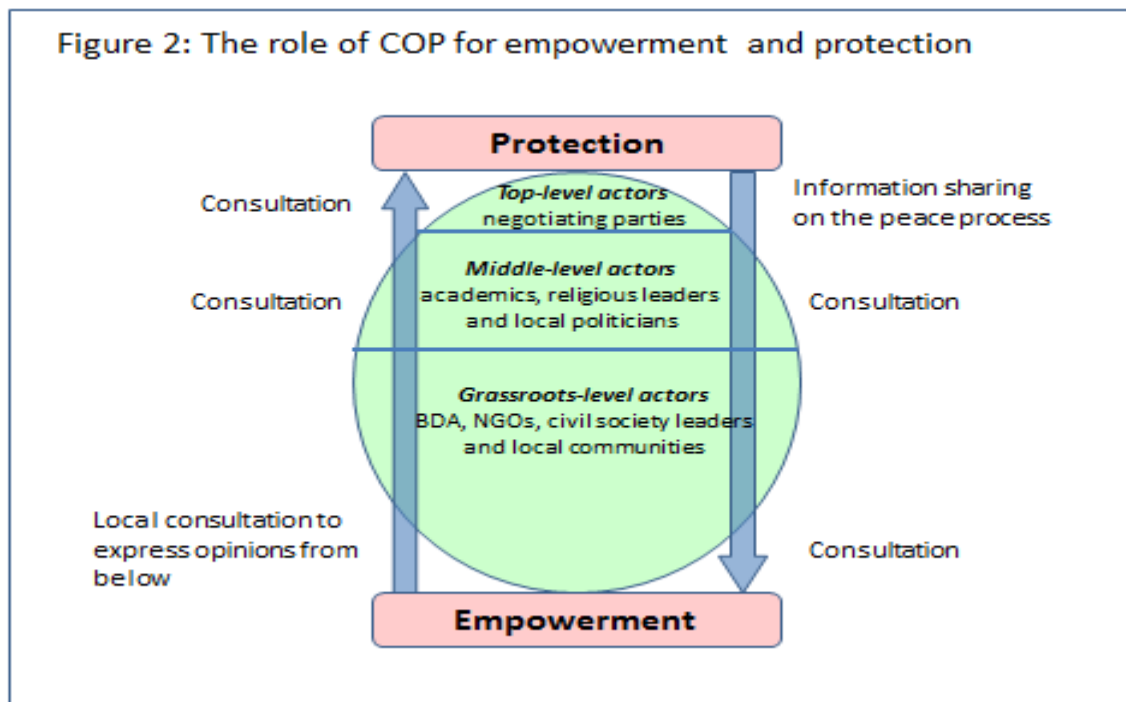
Figure 2: The role of COP for empowerment and protection

Protection

Consultation

Top-level actors
negotiating parties

Information sharing on the peace process

Consultation

Middle-level actors
academics, religious leaders and local politicians

Consultation

Grassroots-level actors
BDA, NGOs, civil society leaders and local communities

Local consultation to express opinions from below

Consultation

Empowerment